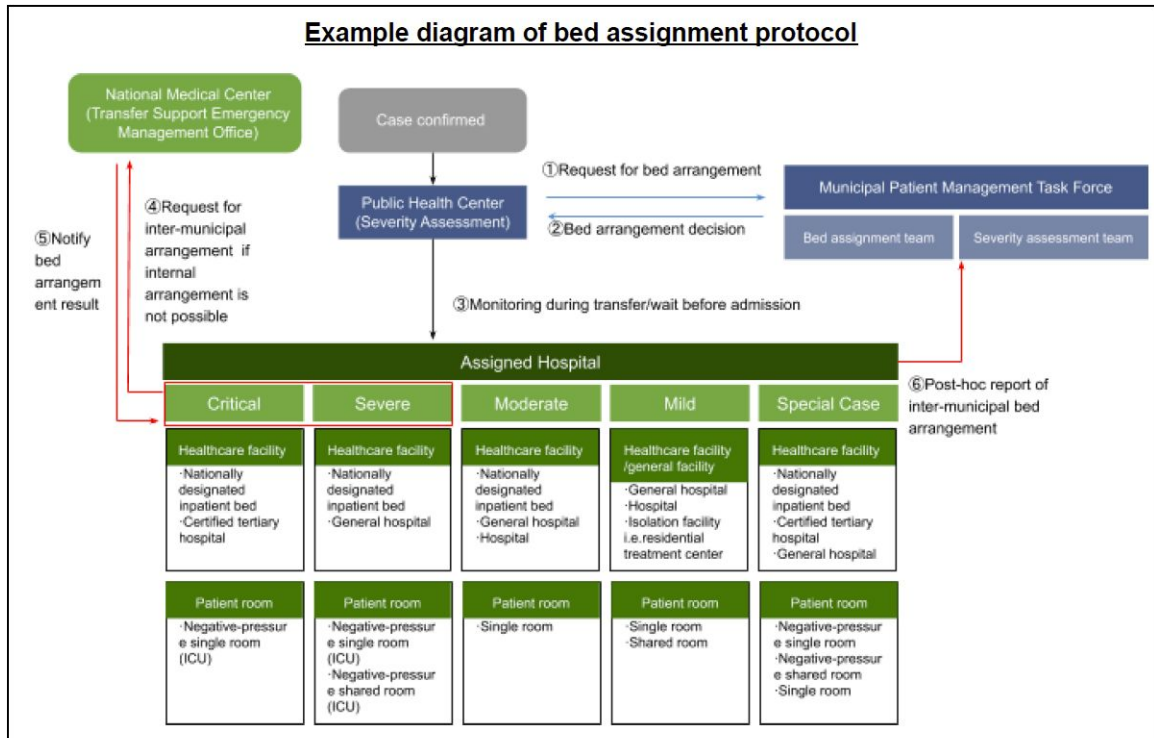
Example diagram of bed assignment protocol

National Medical Center (Transfer Support Emergency Management Office)

Case confirmed

Public Health Center (Severity Assessment)

①Request for bed arrangement

②Bed arrangement decision

Municipal Patient Management Task Force

Bed assignment team

Severity assessment team

⑤Notify bed arrangement result

④Request for inter-municipal arrangement if internal arrangement is not possible

③Monitoring during transfer/wait before admission

Assigned Hospital

⑥Post-hoc report of inter-municipal bed arrangement

| Critical | Severe | Moderate | Mild | Special Case |
|---|---|---|---|---|
| Healthcare facility | Healthcare facility | Healthcare facility | Healthcare facility /general facility | Healthcare facility |
| ·Nationally designated inpatient bed ·Certified tertiary hospital | ·Nationally designated inpatient bed ·General hospital | ·Nationally designated inpatient bed ·General hospital ·Hospital | ·General hospital ·Hospital ·Isolation facility i.e.residential treatment center | ·Nationally designated inpatient bed ·Certified tertiary hospital ·General hospital |
| Patient room | Patient room | Patient room | Patient room | Patient room |
| ·Negative-pressure single room (ICU) | ·Negative-pressure single room (ICU) ·Negative-pressure shared room (ICU) | ·Single room | ·Single room ·Shared room | ·Negative-pressure single room ·Negative-pressure shared room ·Single room |